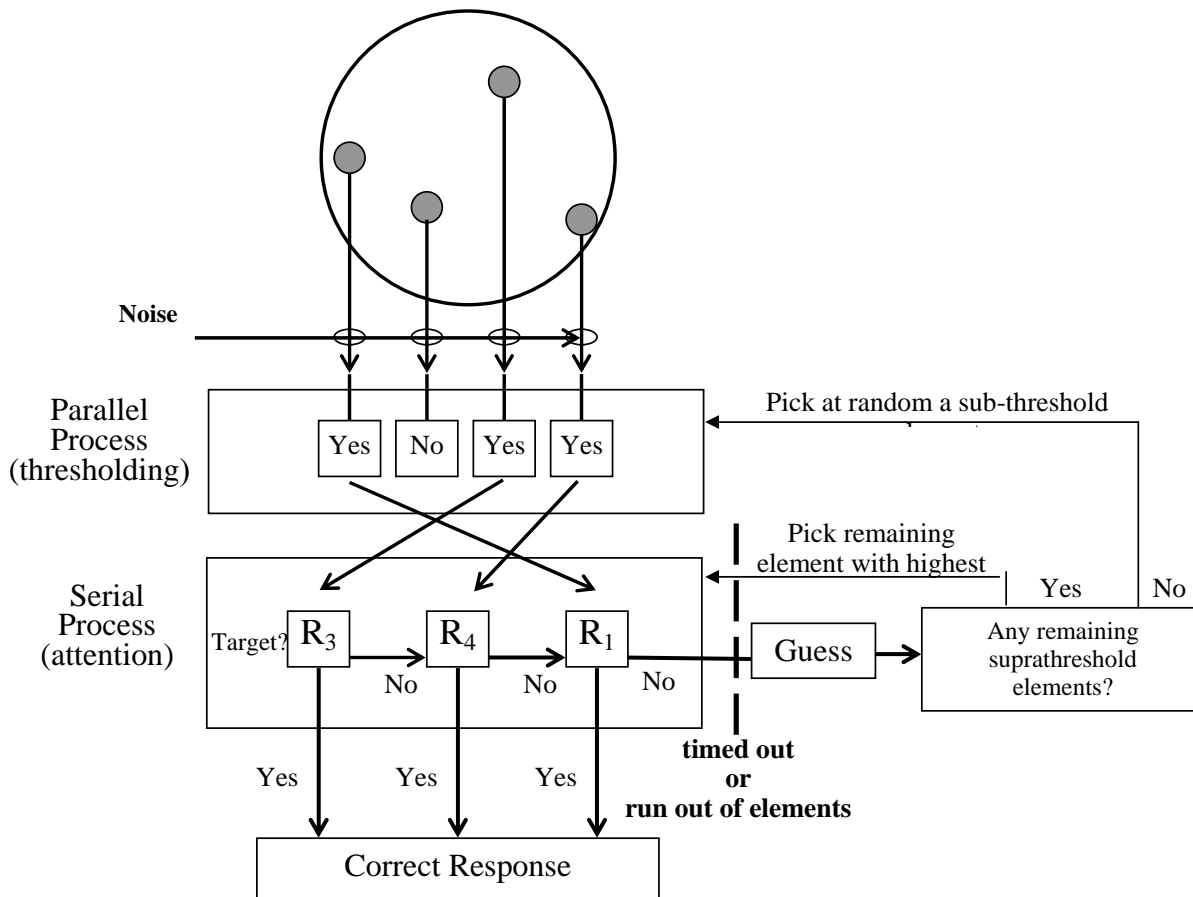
Noise

Parallel Process (thresholding)

Yes

No

Yes

Yes

Pick at random a sub-threshold

Pick remaining element with highest

Serial Process (attention)

Target?

$R_3$

$R_4$

$R_1$

No

No

No

Guess

Yes

No

Any remaining suprathreshold elements?

timed out or run out of elements

Yes

Yes

Yes

Correct Response